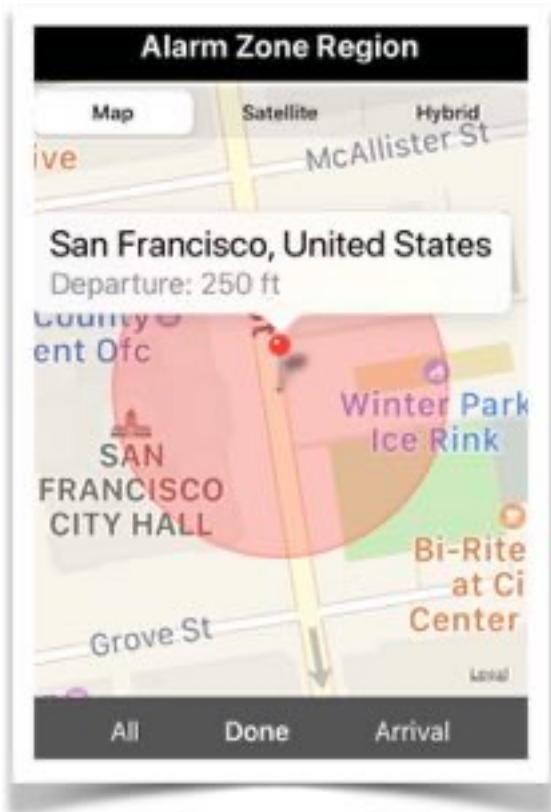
Alarm Zone Region

Map
Satellite
Hybrid

ive
McAllister St

San Francisco, United States
Departure: 250 ft

County
ent Ofc

Winter Park
Ice Rink

SAN
FRANCISCO
CITY HALL

Bi-Rite
at Ci
Center

Grove St

Legal

All
Done
Arrival